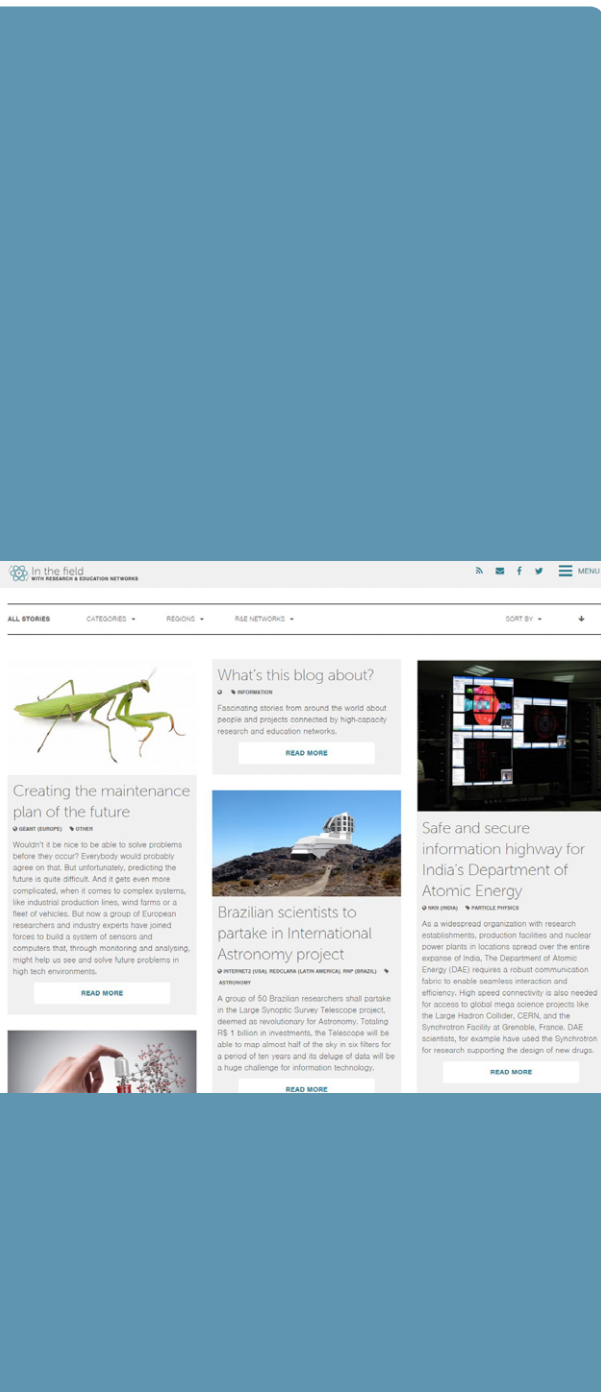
In the field
WITH RESEARCH & EDUCATION NETWORKS

MENU

ALL STORIES CATEGORIES REGIONS R&E NETWORKS SORT BY

Creating the maintenance plan of the future

GEANT (EUROPE) OTHER

Wouldn't it be nice to be able to solve problems before they occur? Everybody would probably agree on that. But unfortunately, predicting the future is quite difficult. And it gets even more complicated, when it comes to complex systems, like industrial production lines, wind farms or a fleet of vehicles. But now a group of European researchers and industry experts have joined forces to build a system of sensors and computers that, through monitoring and analysing, might help us see and solve future problems in high tech environments.

READ MORE

What's this blog about?

INFORMATION

Fascinating stories from around the world about people and projects connected by high-capacity research and education networks.

READ MORE

Brazilian scientists to partake in International Astronomy project

INTERNET2 (USA), REDCLARA (LATIN AMERICA), RNP (BRAZIL) ASTRONOMY

A group of 50 Brazilian researchers shall partake in the Large Synoptic Survey Telescope project, deemed as revolutionary for Astronomy. Totaling R$ 1 billion in investments, the Telescope will be able to map almost half of the sky in six filters for a period of ten years and its deluge of data will be a huge challenge for information technology.

READ MORE

Safe and secure information highway for India's Department of Atomic Energy

NKN (INDIA) PARTICLE PHYSICS

As a widespread organization with research establishments, production facilities and nuclear power plants in locations spread over the entire expanse of India, The Department of Atomic Energy (DAE) requires a robust communication fabric to enable seamless interaction and efficiency. High speed connectivity is also needed for access to global mega science projects like the Large Hadron Collider, CERN, and the Synchrotron Facility at Grenoble, France. DAE scientists, for example have used the Synchrotron for research supporting the design of new drugs.

READ MORE